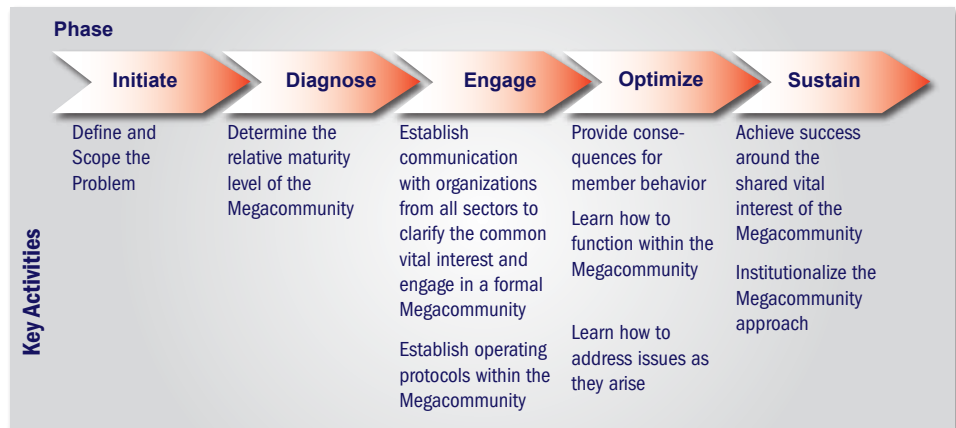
Phase

Initiate

Diagnose

Engage

Optimize

Sustain

Key Activities

Define and Scope the Problem

Determine the relative maturity level of the Megacommunity

Establish communication with organizations from all sectors to clarify the common vital interest and engage in a formal Megacommunity

Establish operating protocols within the Megacommunity

Provide consequences for member behavior

Learn how to function within the Megacommunity

Learn how to address issues as they arise

Achieve success around the shared vital interest of the Megacommunity

Institutionalize the Megacommunity approach